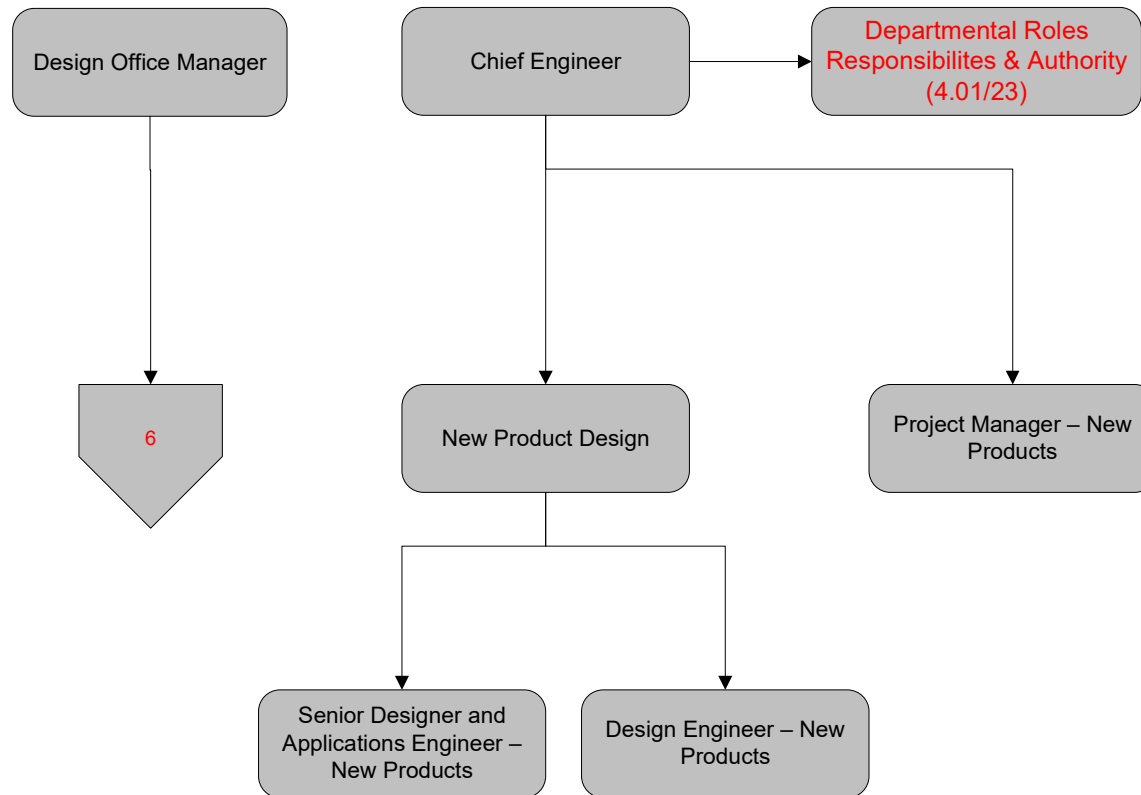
Design Office Manager

Chief Engineer

Departmental Roles Responsibilites & Authority (4.01/23)

6

New Product Design

Project Manager – New Products

Senior Designer and Applications Engineer – New Products

Design Engineer – New Products